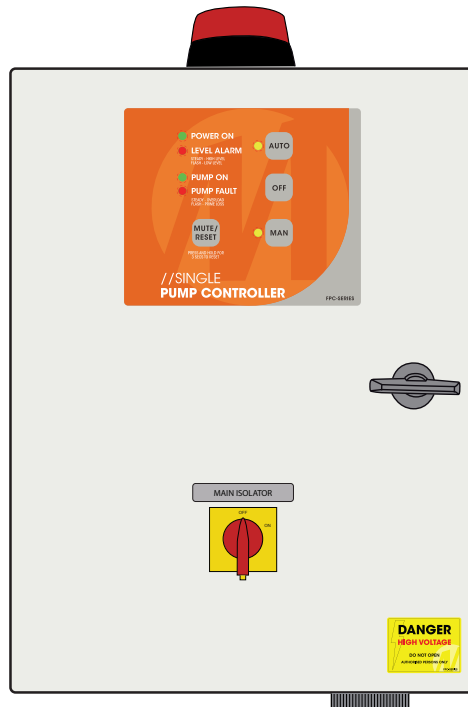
POWER ON
LEVEL ALARM
STEADY - HIGH LEVEL
FLASH - LOW LEVEL
AUTO
PUMP ON
PUMP FAULT
STEADY - OVERLOAD
FLASH - PRIME LOSS
OFF
MUTE/
RESET
MAN
PRESS AND HOLD FOR 5 SECS TO RESET
//SINGLE
PUMP CONTROLLER
FPC-SERIES

MAIN ISOLATOR
OFF
ON

DANGER
HIGH VOLTAGE
DO NOT OPEN
AUTHORISED PERSONS ONLY